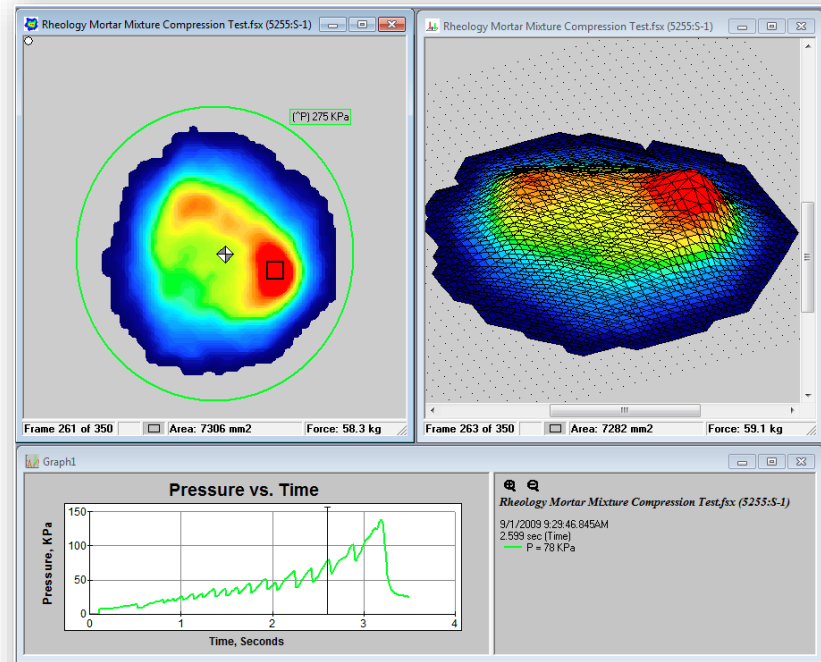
Rheology Mortar Mixture Compression Test.fsx (5255:S-1)

(^P) 275 KPa

Frame 261 of 350 | Area: 7306 mm2 | Force: 58.3 kg

Rheology Mortar Mixture Compression Test.fsx (5255:S-1)

Frame 263 of 350 | Area: 7282 mm2 | Force: 59.1 kg

Graph1

Pressure vs. Time

Pressure, KPa

150
100
50
0

0 1 2 3 4

Time, Seconds

Rheology Mortar Mixture Compression Test.fsx (5255:S-1)

9/1/2009 9:29:46.845AM
2.599 sec (Time)
P = 78 KPa